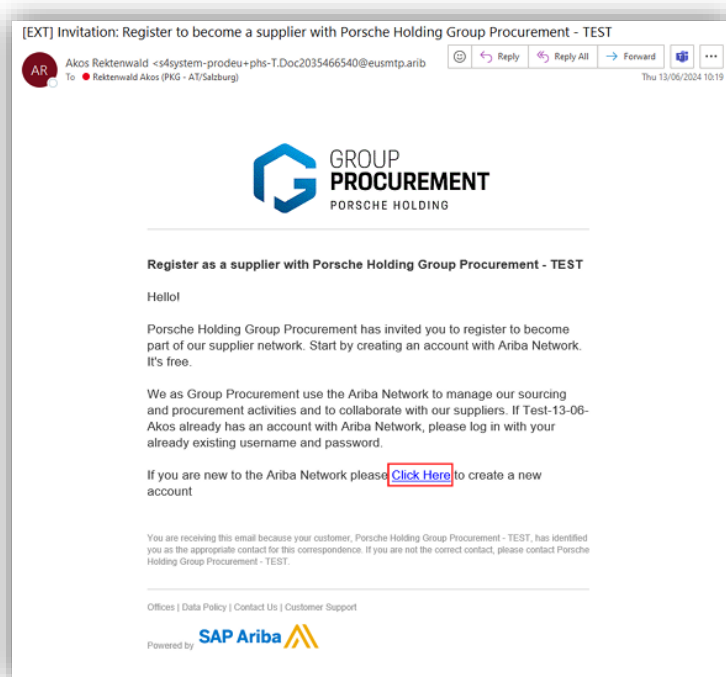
[EXT] Invitation: Register to become a supplier with Porsche Holding Group Procurement - TEST

AR

Akos Rektenwald <s4system-prodeu+phs-T.Doc2035466540@eusmtp.arib
To Rektenwald Akos (PKG - AT/Salzburg)

Reply | Reply All | Forward | ...

Thu 13/06/2024 10:19

GROUP
PROCUREMENT
PORSCHE HOLDING

Register as a supplier with Porsche Holding Group Procurement - TEST

Hello!

Porsche Holding Group Procurement has invited you to register to become part of our supplier network. Start by creating an account with Ariba Network. It's free.

We as Group Procurement use the Ariba Network to manage our sourcing and procurement activities and to collaborate with our suppliers. If Test-13-06-Akos already has an account with Ariba Network, please log in with your already existing username and password.

If you are new to the Ariba Network please Click Here to create a new account

You are receiving this email because your customer, Porsche Holding Group Procurement - TEST, has identified you as the appropriate contact for this correspondence. If you are not the correct contact, please contact Porsche Holding Group Procurement - TEST.

Offices | Data Policy | Contact Us | Customer Support

Powered by SAP Ariba